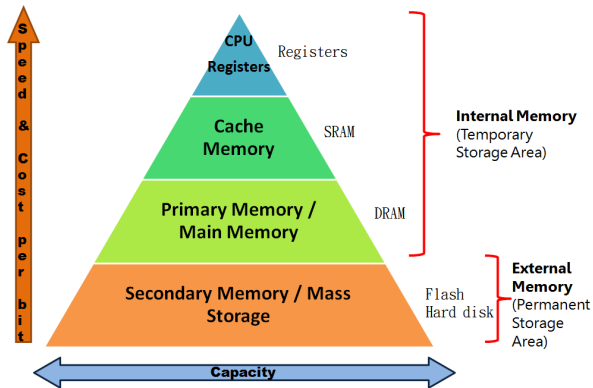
Speed & Cost per bit

CPU Registers

Registers

Cache Memory

SRAM

Primary Memory / Main Memory

DRAM

Secondary Memory / Mass Storage

Flash
Hard disk

Internal Memory (Temporary Storage Area)

External Memory (Permanent Storage Area)

Capacity